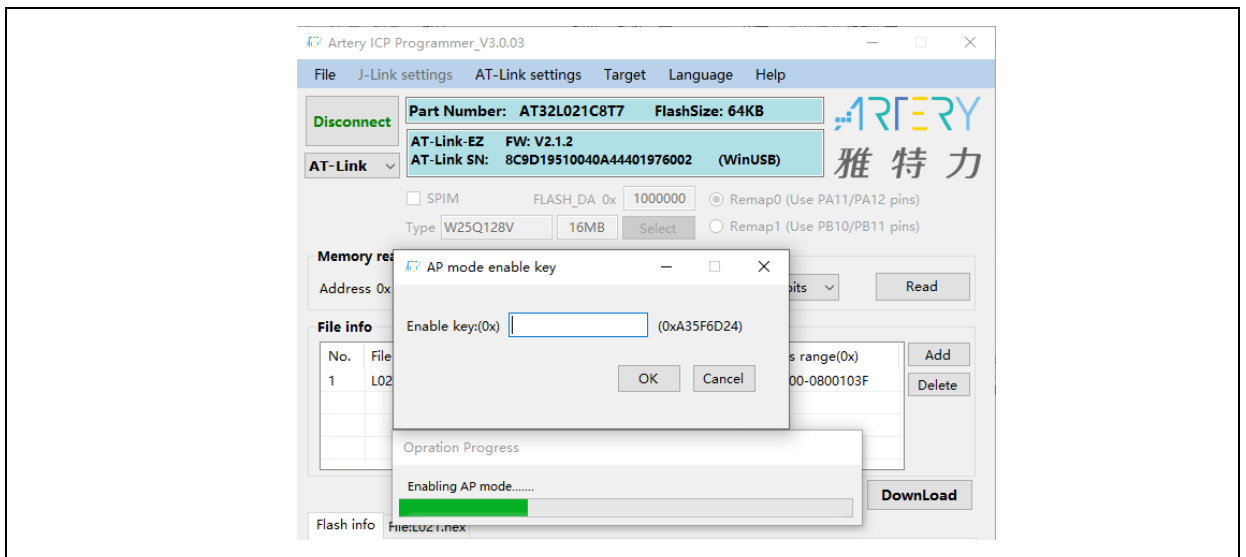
Artery ICP Programmer_V3.0.03

File J-Link settings AT-Link settings Target Language Help

Disconnect

AT-Link

Part Number: AT32L021C8T7 FlashSize: 64KB

AT-Link-EZ FW: V2.1.2
AT-Link SN: 8C9D19510040A44401976002 (WinUSB)

ARTERY
雅特力

SPIM FLASH_DA 0x 1000000 Remap0 (Use PA11/PA12 pins)

Type W25Q128V 16MB Select Remap1 (Use PB10/PB11 pins)

Memory rea

Address 0x

bits

Read

File info

| No. | File | s range(0x) |
|---|---|---|
| 1 | L02 | 00-0800103F |

Add
Delete

AP mode enable key

Enable key:(0x) (0xA35F6D24)

OK Cancel

Opration Progress

Enabling AP mode.......

DownLoad

Flash info File:L021.hex